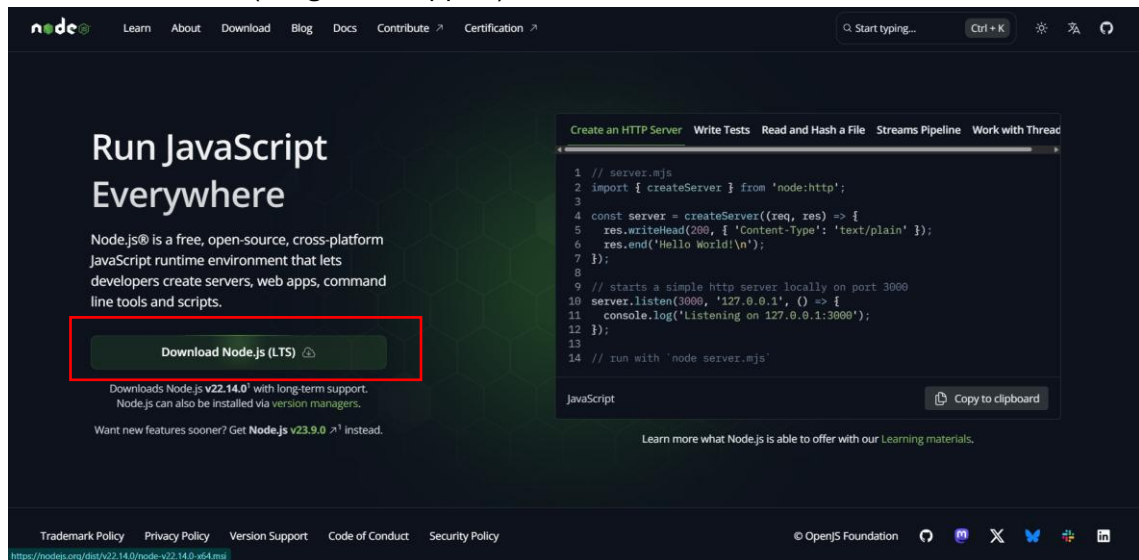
node Learn About Download Blog Docs Contribute ↗ Certification ↗

Start typing... Ctrl + K

Run JavaScript Everywhere

Node.js® is a free, open-source, cross-platform JavaScript runtime environment that lets developers create servers, web apps, command line tools and scripts.

Download Node.js (LTS)

Downloads Node.js v22.14.0¹ with long-term support. Node.js can also be installed via version managers.

Want new features sooner? Get Node.js v23.9.0 ↗¹ instead.

Create an HTTP Server Write Tests Read and Hash a File Streams Pipeline Work with Thread

```
1 // server.mjs
2 import { createServer } from 'node:http';
3
4 const server = createServer((req, res) => {
5   res.writeHead(200, { 'Content-Type': 'text/plain' });
6   res.end('Hello World!\n');
7 });
8
9 // starts a simple http server locally on port 3000
10 server.listen(3000, '127.0.0.1', () => {
11   console.log('Listening on 127.0.0.1:3000');
12 });
13
14 // run with `node server.mjs`
```

JavaScript

Copy to clipboard

Learn more what Node.js is able to offer with our Learning materials.

Trademark Policy Privacy Policy Version Support Code of Conduct Security Policy

© OpenJS Foundation

https://nodejs.org/dist/v22.14.0/node-v22.14.0-x64.msi